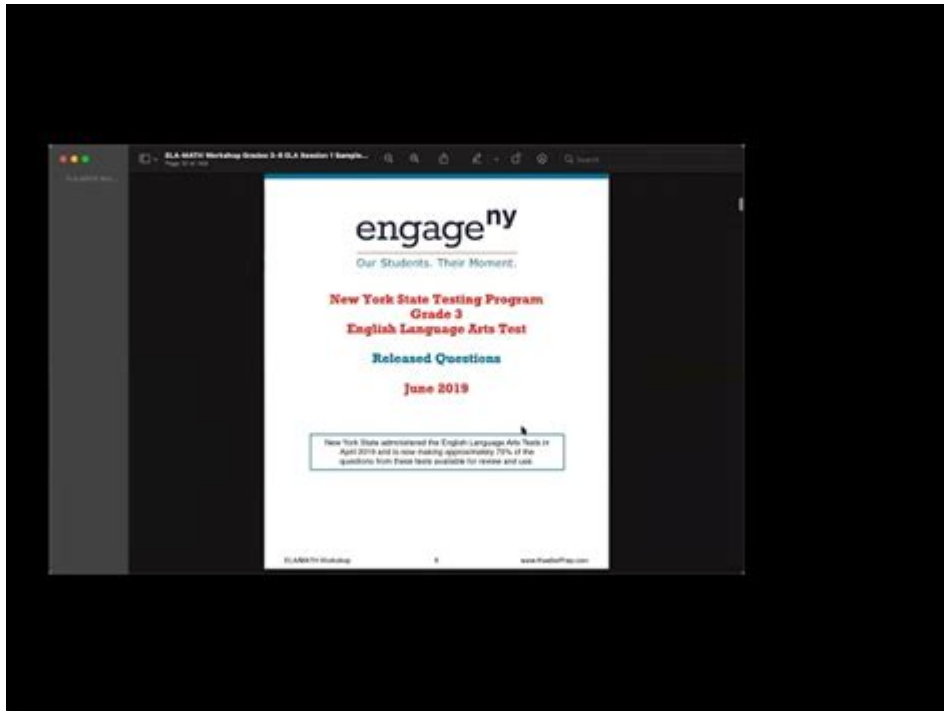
ELA-MATH Workshop Grades 3-8 ELA Session I Sample...

Search

engage$^{ny}$

Our Students. Their Moment.

New York State Testing Program
Grade 3
English Language Arts Test

Released Questions

June 2019

New York State administered the English Language Arts Tests in April 2019 and is now making approximately 75% of the questions from these tests available for review and use.

ELA/MATH Workshop

6

www.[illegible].com